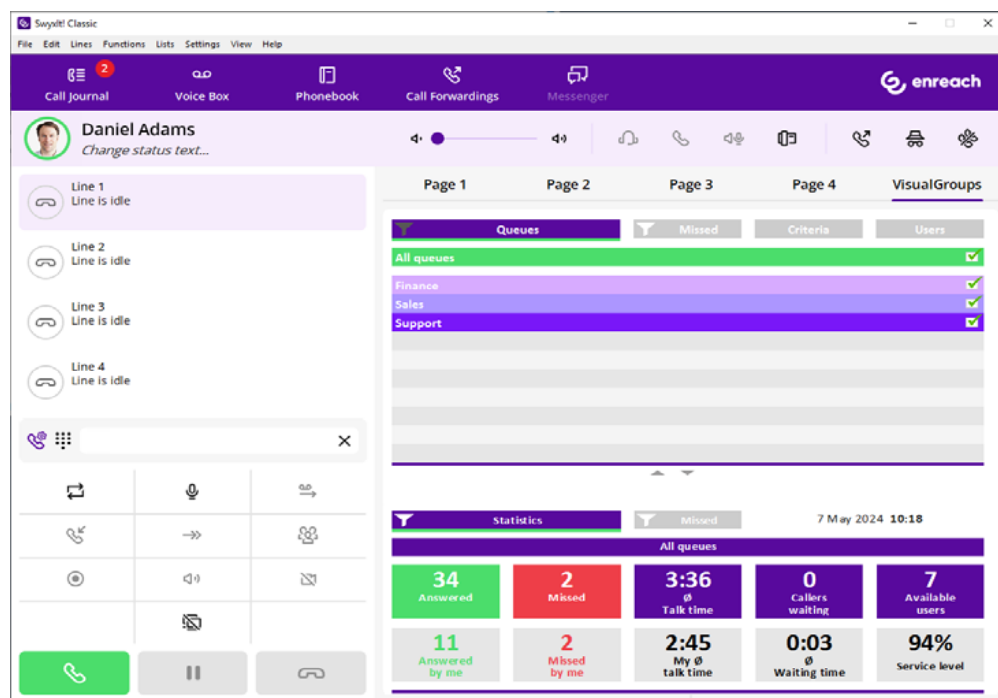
Swyxit! Classic

File Edit Lines Functions Lists Settings View Help

2 Call Journal
Voice Box
Phonebook
Call Forwardings
Messenger

enreach

Daniel Adams
Change status text...

Line 1
Line is idle

Line 2
Line is idle

Line 3
Line is idle

Line 4
Line is idle

Page 1 Page 2 Page 3 Page 4 VisualGroups

Queues
Missed
Criteria
Users

All queues
Finance
Sales
Support

Statistics
Missed
7 May 2024 10:18

All queues

| 34 Answered | 2 Missed | 3:36 ø Talk time | 0 Callers waiting | 7 Available users |
|---|---|---|---|---|
| 11 Answered by me | 2 Missed by me | 2:45 My ø talk time | 0:03 ø Waiting time | 94% Service level |